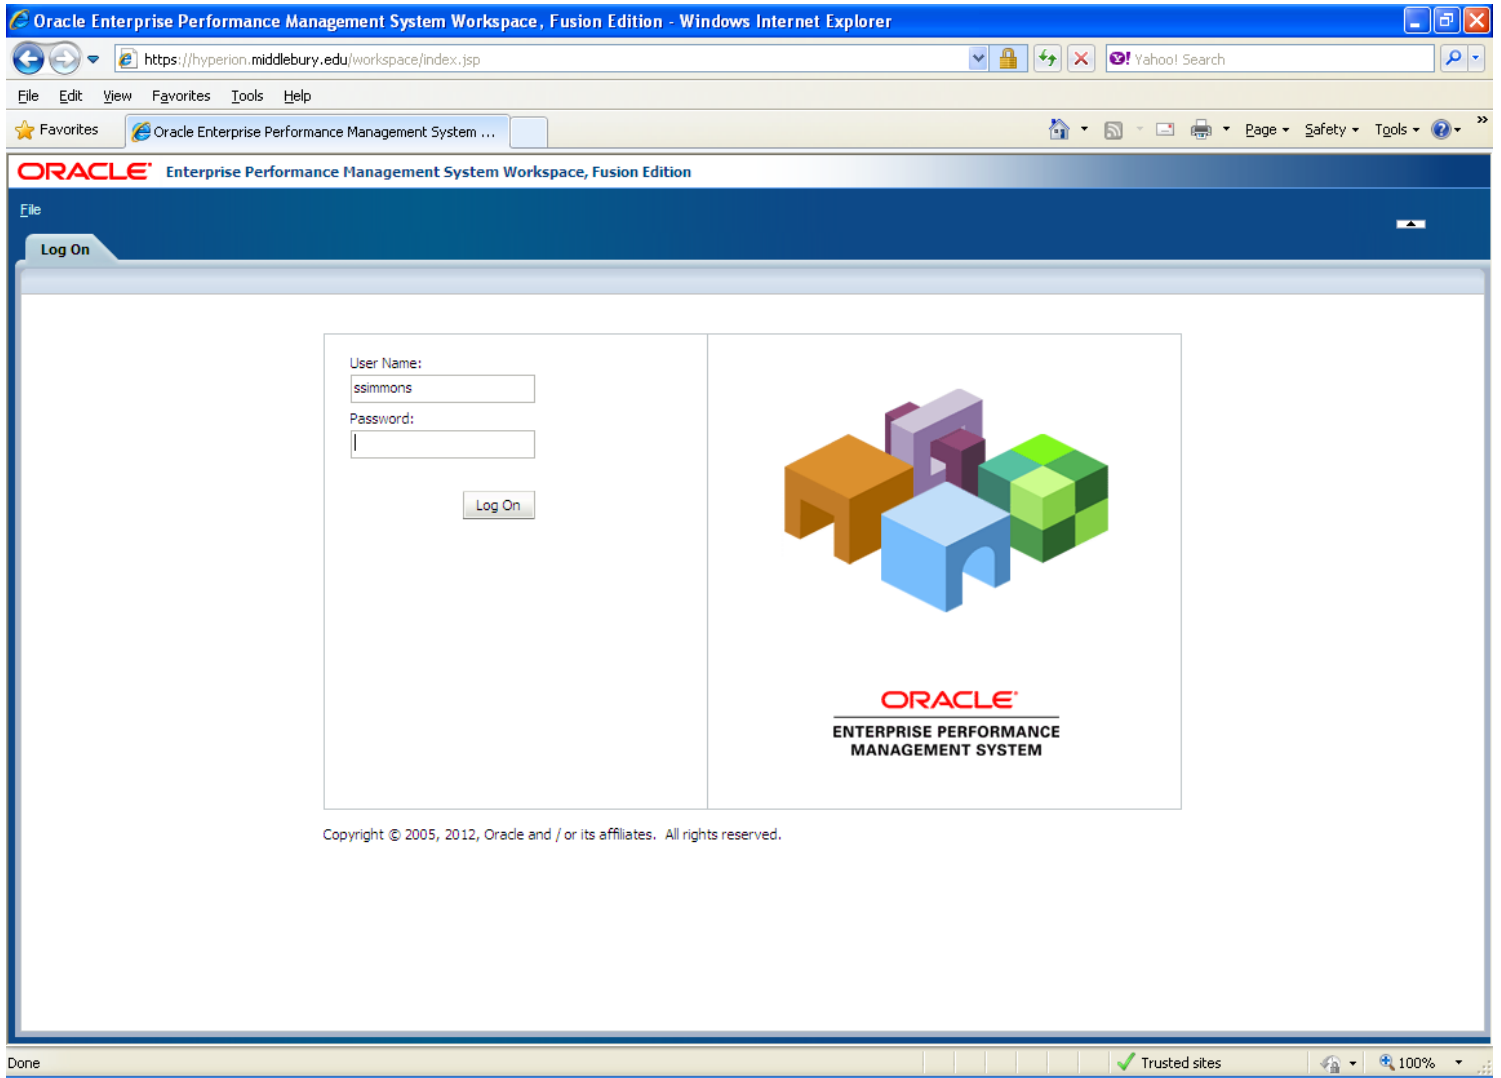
Oracle Enterprise Performance Management System Workspace, Fusion Edition - Windows Internet Explorer

https://hyperion.middlebury.edu/workspace/index.jsp

Yahoo! Search

File Edit View Favorites Tools Help

Favorites

Oracle Enterprise Performance Management System ...

Page Safety Tools

ORACLE Enterprise Performance Management System Workspace, Fusion Edition

File

Log On

User Name:

ssimmons

Password:

Log On

ORACLE

ENTERPRISE PERFORMANCE MANAGEMENT SYSTEM

Copyright © 2005, 2012, Oracle and / or its affiliates. All rights reserved.

Done

Trusted sites

100%